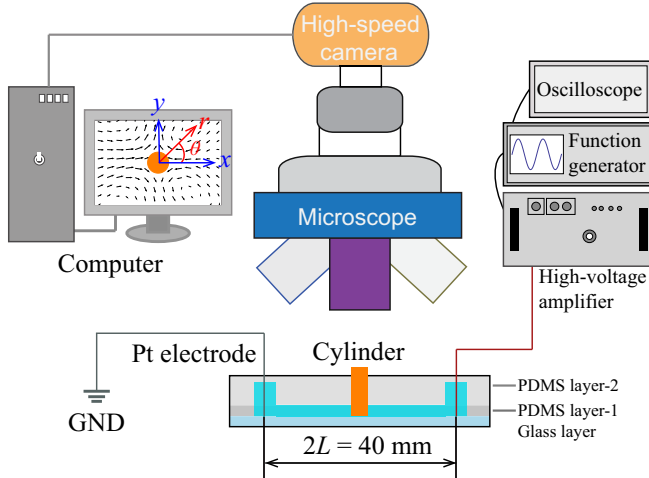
High-speed camera

Oscilloscope

Function generator

$y$
$r$
$\theta$
$x$

Microscope

Computer

High-voltage amplifier

Pt electrode

Cylinder

GND

PDMS layer-2
PDMS layer-1
Glass layer

$2L = 40$ mm